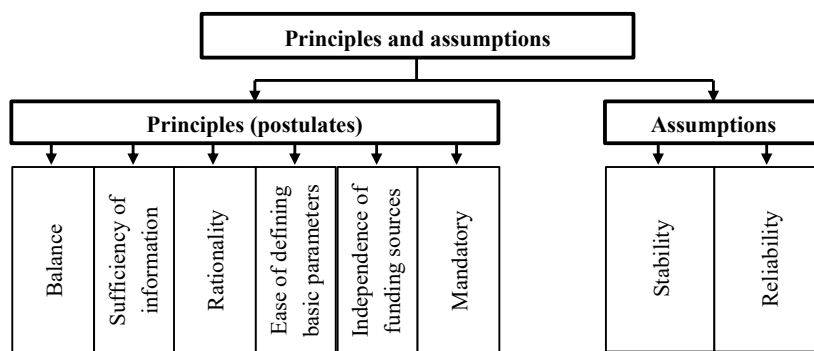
Principles and assumptions

Principles (postulates)

Balance

Sufficiency of information

Rationality

Ease of defining basic parameters

Independence of funding sources

Mandatory

Assumptions

Stability

Reliability